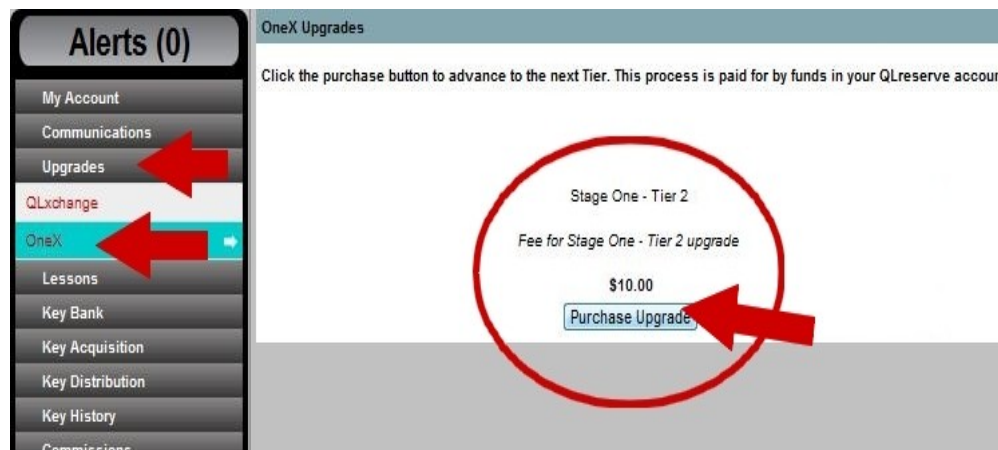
Alerts (0)

My Account

Communications

Upgrades

QLxchange

OneX

Lessons

Key Bank

Key Acquisition

Key Distribution

Key History

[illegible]

OneX Upgrades

Click the purchase button to advance to the next Tier. This process is paid for by funds in your QLreserve accou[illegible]

Stage One - Tier 2

Fee for Stage One - Tier 2 upgrade

$10.00

Purchase Upgrade